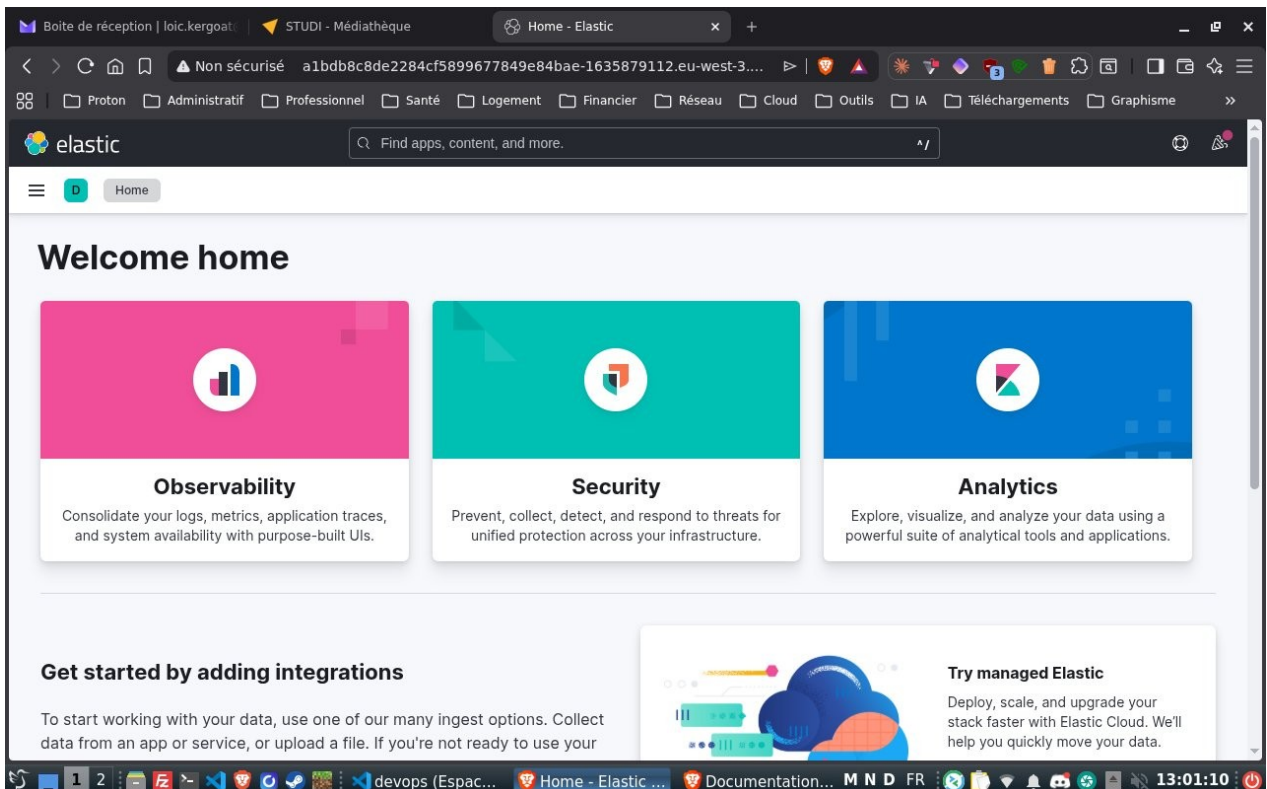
Boite de réception | loic.kergoat
STUDI - Médiathèque
Home - Elastic
Non sécurisé a1bdb8c8de2284cf5899677849e84bae-1635879112.eu-west-3....
Proton Administratif Professionnel Santé Logement Financier Réseau Cloud Outils IA Téléchargements Graphisme
elastic
Find apps, content, and more.
D Home

Welcome home

Observability
Consolidate your logs, metrics, application traces, and system availability with purpose-built UIs.

Security
Prevent, collect, detect, and respond to threats for unified protection across your infrastructure.

Analytics
Explore, visualize, and analyze your data using a powerful suite of analytical tools and applications.

Get started by adding integrations

To start working with your data, use one of our many ingest options. Collect data from an app or service, or upload a file. If you're not ready to use your

Try managed Elastic
Deploy, scale, and upgrade your stack faster with Elastic Cloud. We'll help you quickly move your data.

1 2 devops (Espac... Home - Elastic ... Documentation... M N D FR 13:01:10